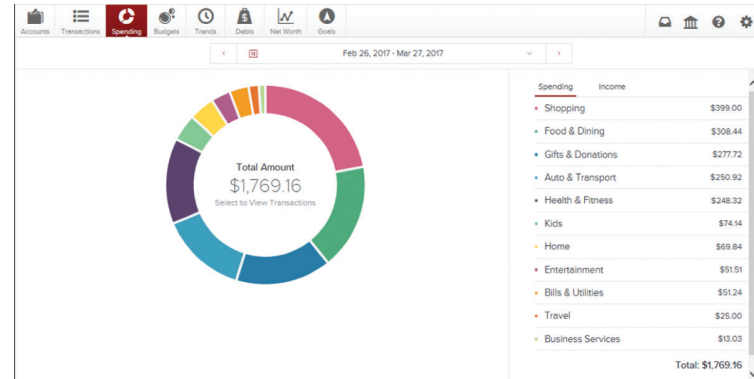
Accounts Transactions Spending Budgets Trends Debts Net Worth Goals

Feb 26, 2017 - Mar 27, 2017

Total Amount
$1,769.16
Select to View Transactions

Spending Income

| | |
|---|---|
| Shopping | $399.00 |
| Food & Dining | $308.44 |
| Gifts & Donations | $277.72 |
| Auto & Transport | $250.92 |
| Health & Fitness | $248.32 |
| Kids | $74.14 |
| Home | $69.84 |
| Entertainment | $51.51 |
| Bills & Utilities | $51.24 |
| Travel | $25.00 |
| Business Services | $13.03 |

Total: $1,769.16